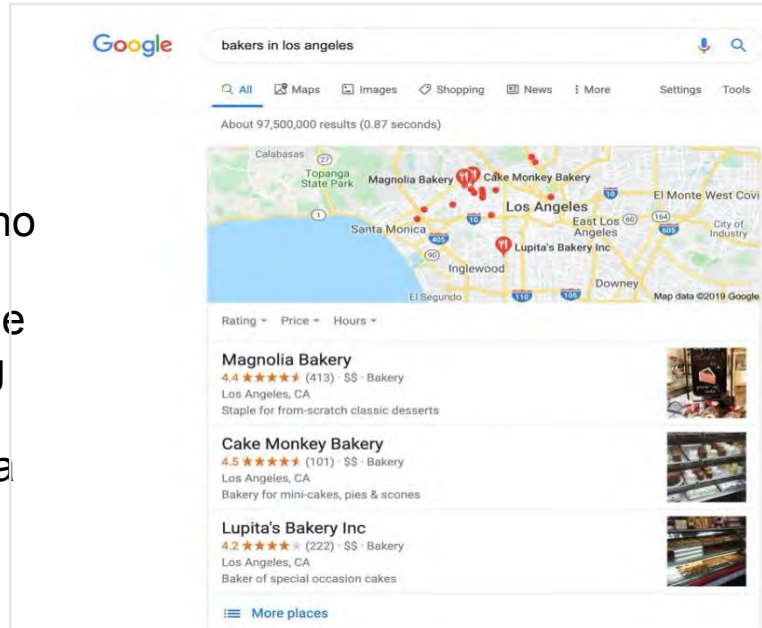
no

e

J

a

Google

bakers in los angeles

All Maps Images Shopping News More Settings Tools

About 97,500,000 results (0.87 seconds)

Calabasas 27 Topanga State Park Magnolia Bakery Cake Monkey Bakery El Monte West Covi Los Angeles Santa Monica East Los Angeles City of Industry Lupita's Bakery Inc Inglewood Downey El Segundo Map data ©2019 Google

Rating Price Hours

Magnolia Bakery
4.4 ★★★★★ (413) · $$ · Bakery
Los Angeles, CA
Staple for from-scratch classic desserts

Cake Monkey Bakery
4.5 ★★★★★ (101) · $$ · Bakery
Los Angeles, CA
Bakery for mini-cakes, pies & scones

Lupita's Bakery Inc
4.2 ★★★★★ (222) · $$ · Bakery
Los Angeles, CA
Baker of special occasion cakes

More places